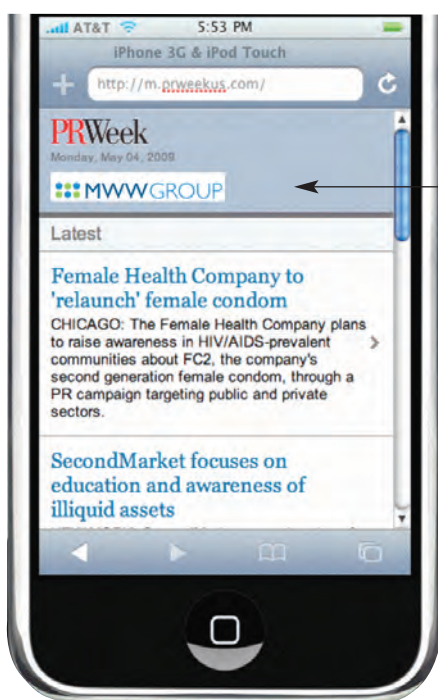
AT&T 5:53 PM

iPhone 3G & iPod Touch

http://m.prweekus.com/

PRWeek

Monday, May 04, 2009

MWWGROUP

Latest

Female Health Company to 'relaunch' female condom

CHICAGO: The Female Health Company plans to raise awareness in HIV/AIDS-prevalent communities about FC2, the company's second generation female condom, through a PR campaign targeting public and private sectors.

SecondMarket focuses on education and awareness of illiquid assets

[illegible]